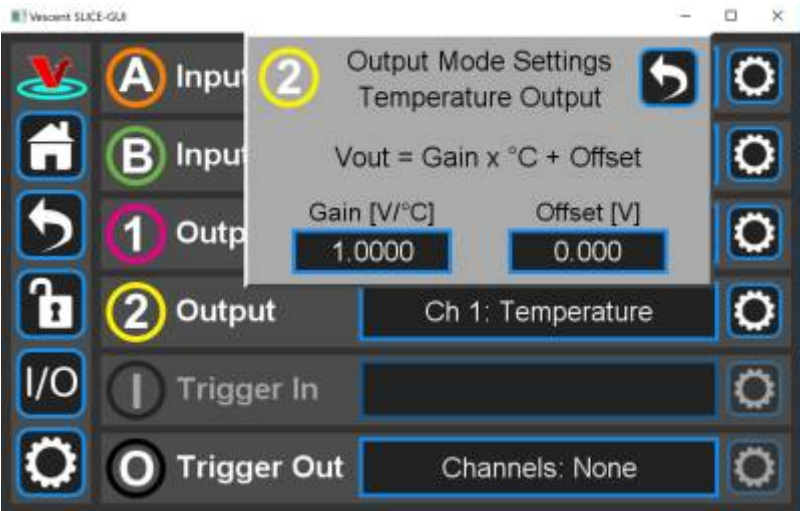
Vescent SLICE-GUI

A Input

B Input

1 Outp

2 Output Mode Settings Temperature Output

Vout = Gain x °C + Offset

Gain [V/°C]
1.0000

Offset [V]
0.000

2 Output
Ch 1: Temperature

I/O

I Trigger In

O Trigger Out
Channels: None